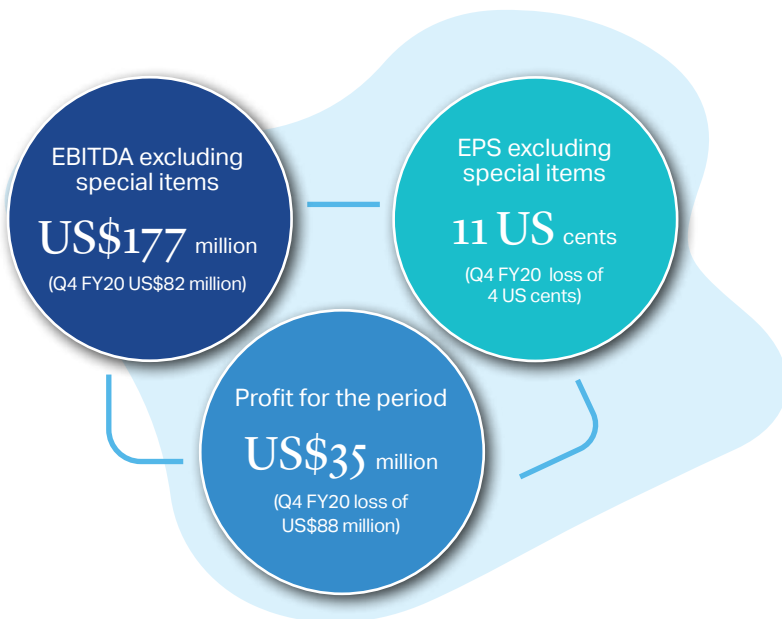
EBITDA excluding special items

US$177 million

(Q4 FY20 US$82 million)

EPS excluding special items

11 US cents

(Q4 FY20 loss of 4 US cents)

Profit for the period

US$35 million

(Q4 FY20 loss of US$88 million)